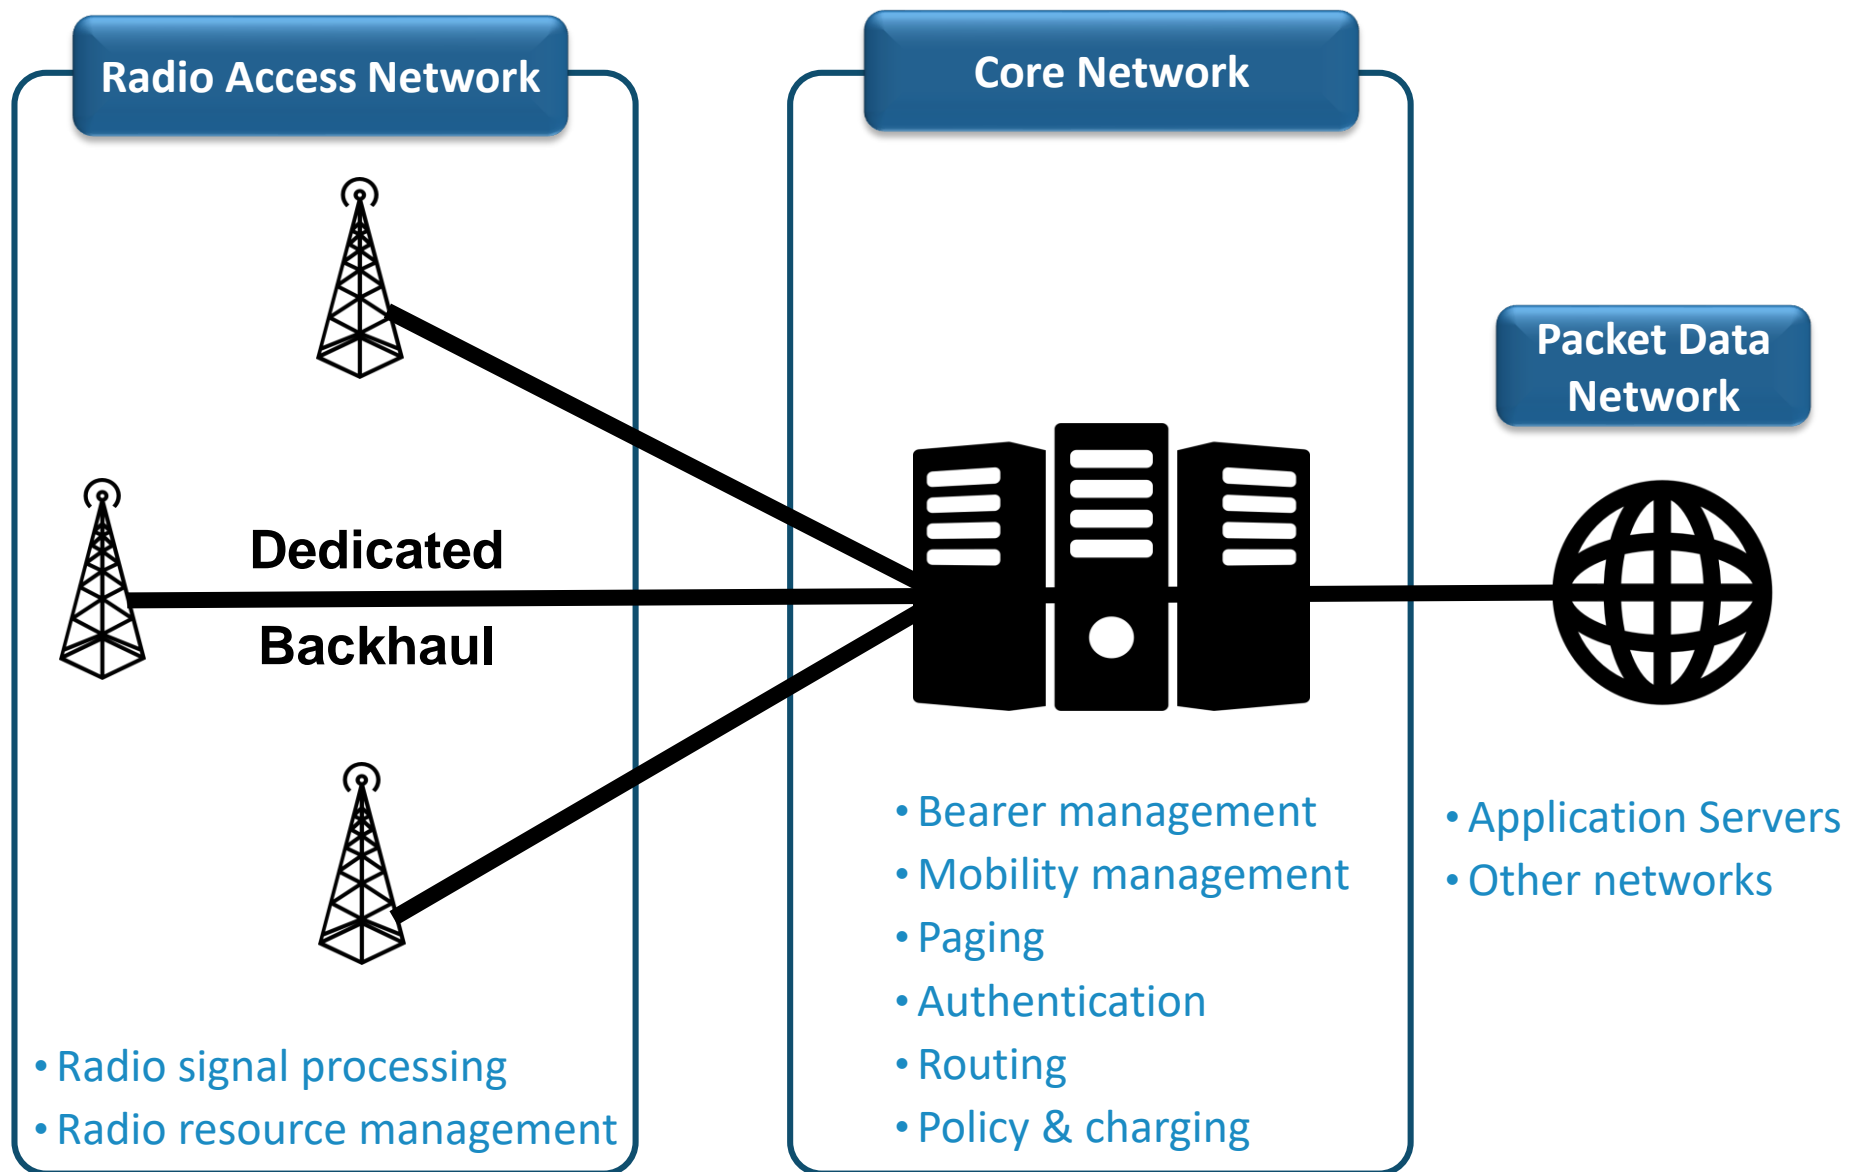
Radio Access Network

Core Network

Packet Data Network

Dedicated

Backhaul

• Radio signal processing
• Radio resource management

• Bearer management
• Mobility management
• Paging
• Authentication
• Routing
• Policy & charging

• Application Servers
• Other networks